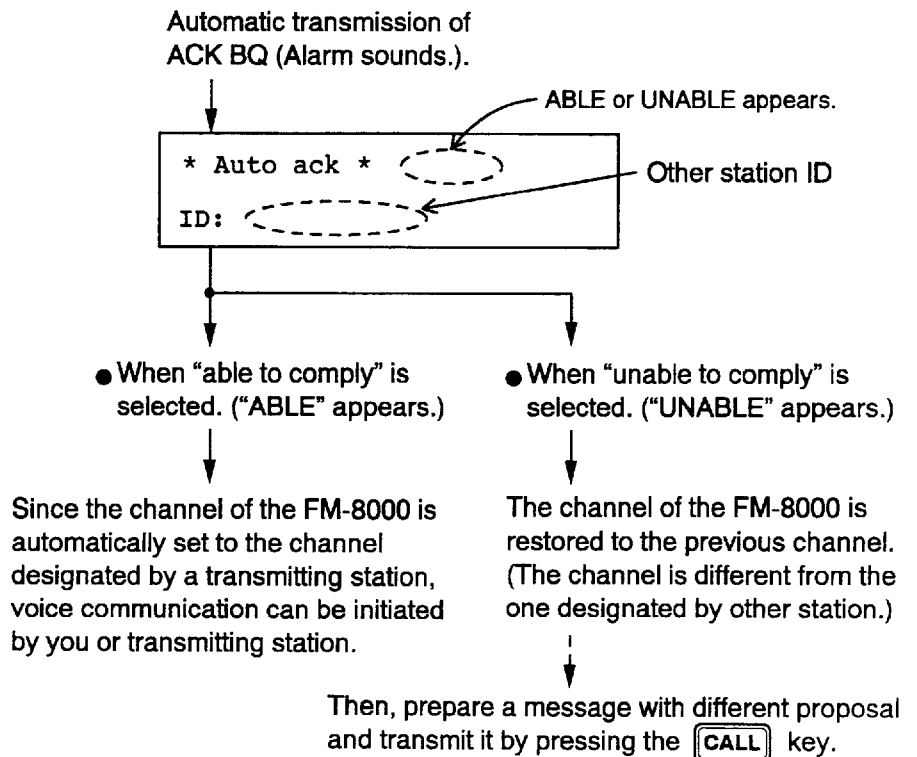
Automatic transmission of ACK BQ (Alarm sounds.).

ABLE or UNABLE appears.

* Auto ack *

ID:

Other station ID

● When "able to comply" is selected. ("ABLE" appears.)

Since the channel of the FM-8000 is automatically set to the channel designated by a transmitting station, voice communication can be initiated by you or transmitting station.

● When "unable to comply" is selected. ("UNABLE" appears.)

The channel of the FM-8000 is restored to the previous channel. (The channel is different from the one designated by other station.)

Then, prepare a message with different proposal and transmit it by pressing the CALL key.